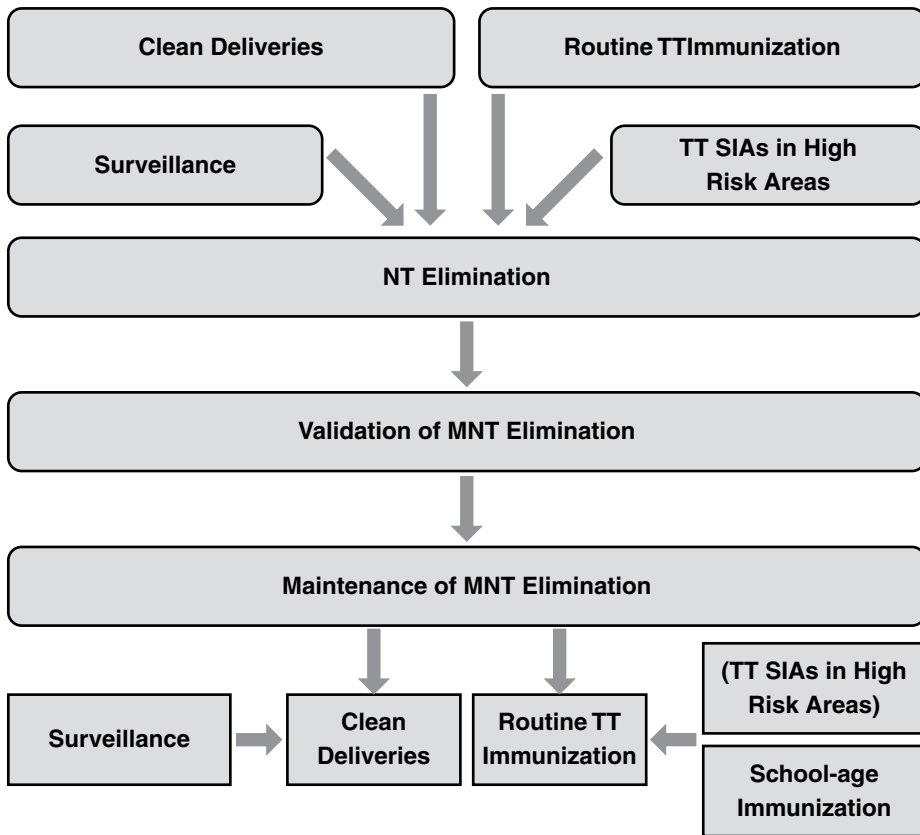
Clean Deliveries

Routine TTImmunization

Surveillance

TT SIAs in High Risk Areas

NT Elimination

Validation of MNT Elimination

Maintenance of MNT Elimination

Surveillance

Clean Deliveries

Routine TT Immunization

(TT SIAs in High Risk Areas)

School-age Immunization